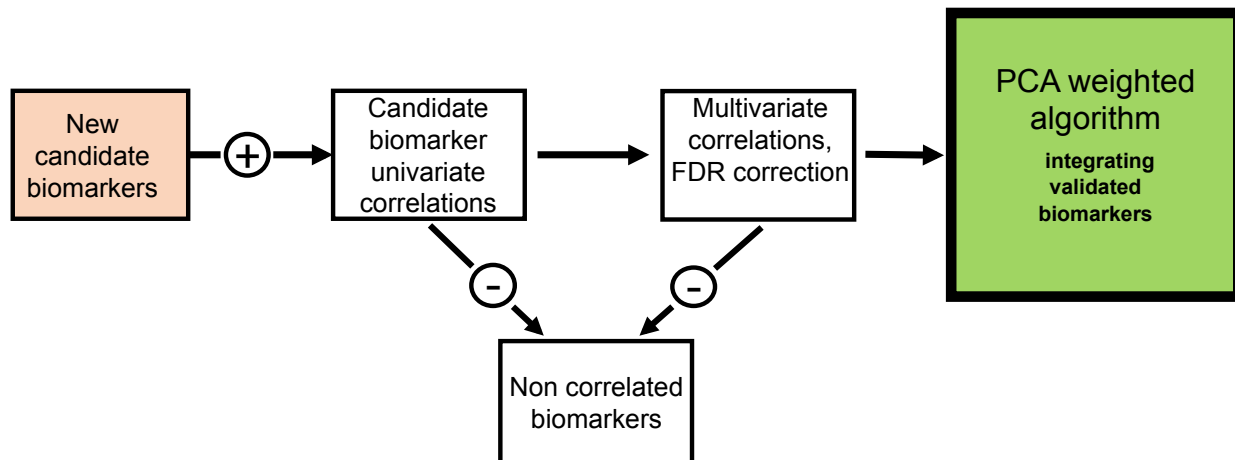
New candidate biomarkers

+

Candidate biomarker univariate correlations

Multivariate correlations, FDR correction

PCA weighted algorithm

integrating validated biomarkers

-

-

Non correlated biomarkers